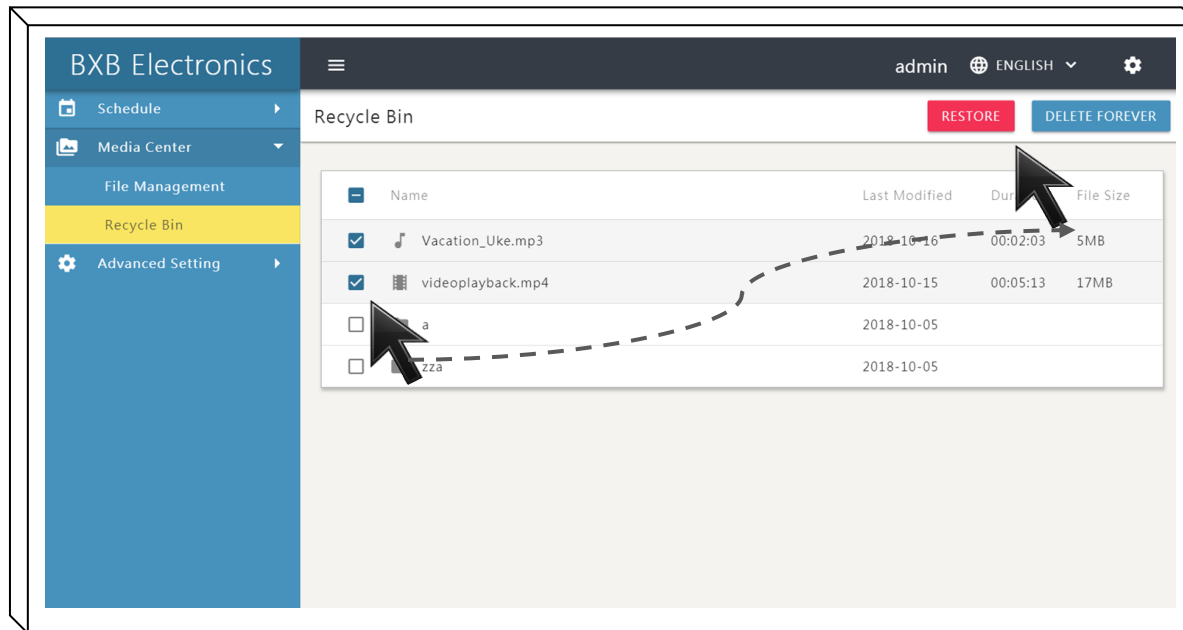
BXB Electronics

Schedule

Media Center

File Management

Recycle Bin

Advanced Setting

admin ENGLISH

Recycle Bin

RESTORE DELETE FOREVER

| | Name | Last Modified | Dur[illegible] | File Size |
|---|---|---|---|---|
| ☑ | Vacation_Uke.mp3 | 2018-10-16 | 00:02:03 | 5MB |
| ☑ | videoplayback.mp4 | 2018-10-15 | 00:05:13 | 17MB |
| ☐ | a | 2018-10-05 | | |
| ☐ | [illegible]zza | 2018-10-05 | | |